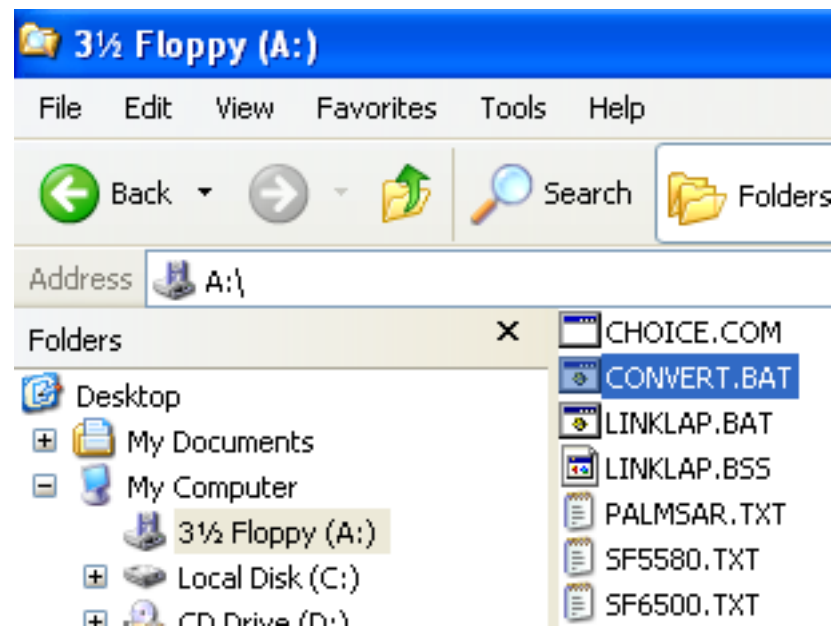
3½ Floppy (A:)

File Edit View Favorites Tools Help

Back Search Folders

Address A:\

Folders ×

Desktop
My Documents
My Computer
3½ Floppy (A:)
Local Disk (C:)
CD Drive (D:)

CHOICE.COM
CONVERT.BAT
LINKLAP.BAT
LINKLAP.BSS
PALMSAR.TXT
SF5580.TXT
SF6500.TXT